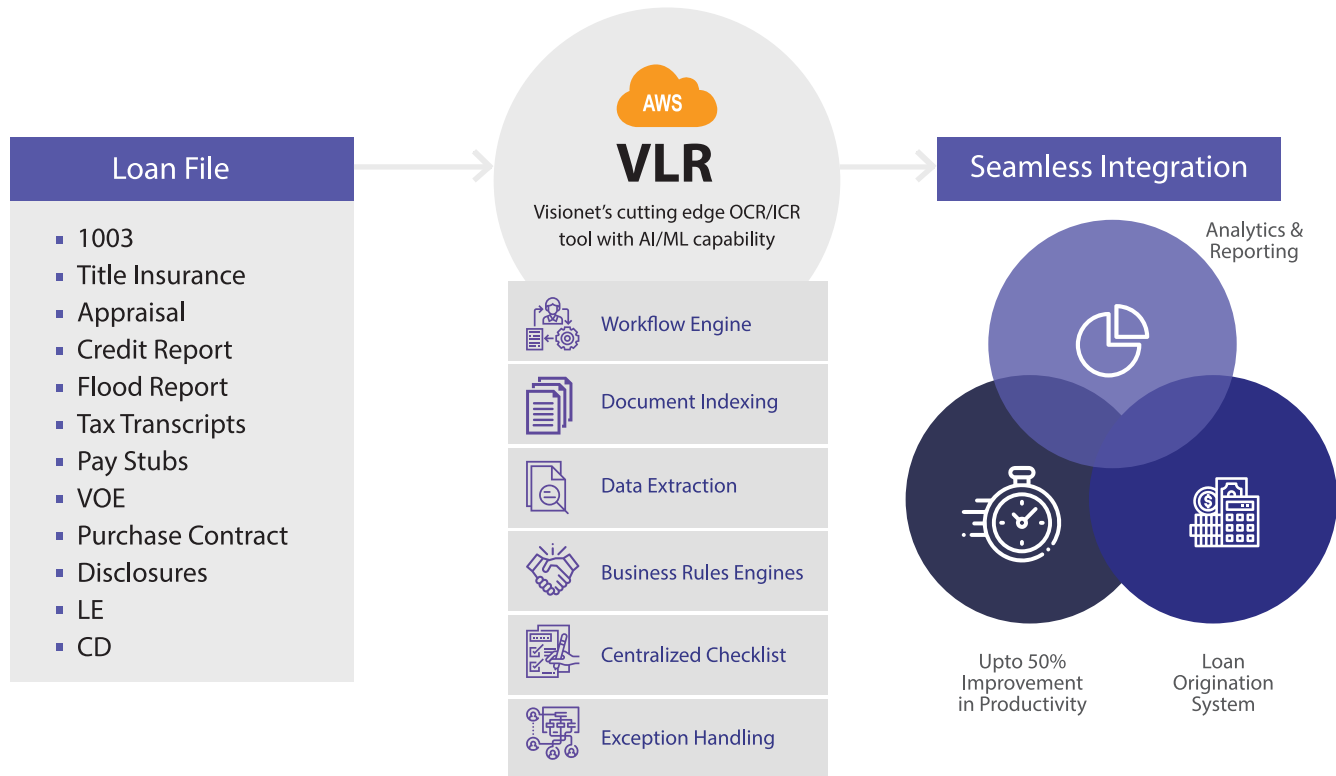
Loan File

- 1003
- Title Insurance
- Appraisal
- Credit Report
- Flood Report
- Tax Transcripts
- Pay Stubs
- VOE
- Purchase Contract
- Disclosures
- LE
- CD

AWS

VLR

Visionet's cutting edge OCR/ICR tool with AI/ML capability

Workflow Engine

Document Indexing

Data Extraction

Business Rules Engines

Centralized Checklist

Exception Handling

Seamless Integration

Analytics & Reporting

Upto 50% Improvement in Productivity

Loan Origination System